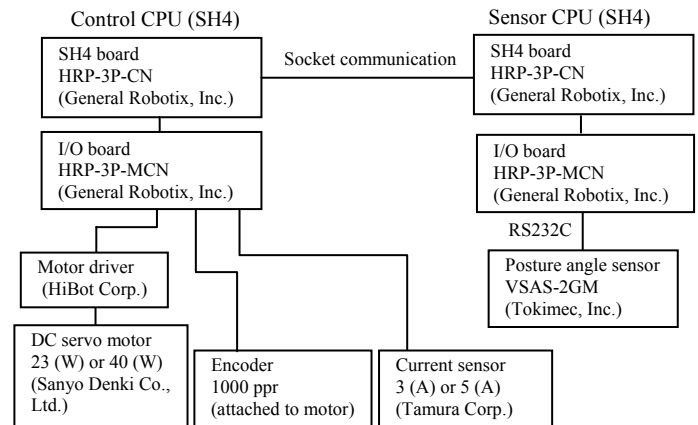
Control CPU (SH4)

SH4 board
HRP-3P-CN
(General Robotix, Inc.)

Socket communication

Sensor CPU (SH4)

SH4 board
HRP-3P-CN
(General Robotix, Inc.)

I/O board
HRP-3P-MCN
(General Robotix, Inc.)

I/O board
HRP-3P-MCN
(General Robotix, Inc.)

RS232C

Motor driver
(HiBot Corp.)

Posture angle sensor
VSAS-2GM
(Tokimec, Inc.)

DC servo motor
23 (W) or 40 (W)
(Sanyo Denki Co., Ltd.)

Encoder
1000 ppr
(attached to motor)

Current sensor
3 (A) or 5 (A)
(Tamura Corp.)